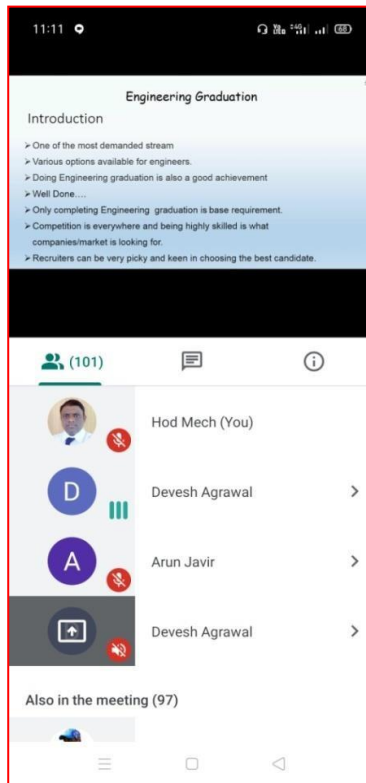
11:11

Engineering Graduation

Introduction

➢ One of the most demanded stream
➢ Various options available for engineers.
➢ Doing Engineering graduation is also a good achievement
➢ Well Done....
➢ Only completing Engineering graduation is base requirement.
➢ Competition is everywhere and being highly skilled is what companies/market is looking for.
➢ Recruiters can be very picky and keen in choosing the best candidate.

(101)

Hod Mech (You)

D Devesh Agrawal

A Arun Javir

Devesh Agrawal

Also in the meeting (97)